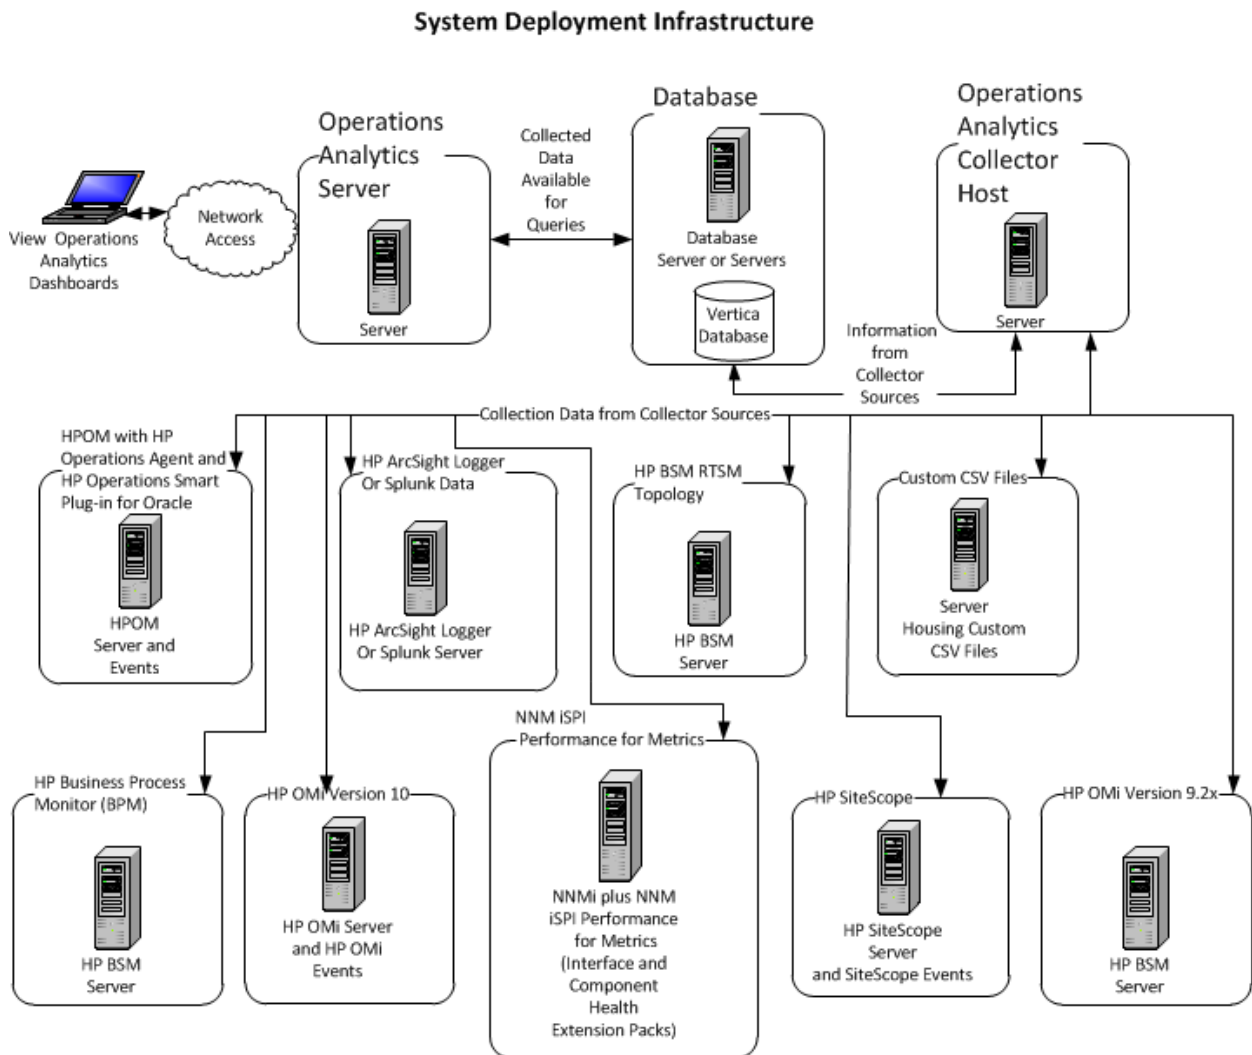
System Deployment Infrastructure

View Operations Analytics Dashboards

Network Access

Operations Analytics Server

Server

Collected Data Available for Queries

Database

Database Server or Servers

Vertica Database

Operations Analytics Collector Host

Server

Information from Collector Sources

Collection Data from Collector Sources

HPOM with HP Operations Agent and HP Operations Smart Plug-in for Oracle

HPOM Server and Events

HP ArcSight Logger Or Splunk Data

HP ArcSight Logger Or Splunk Server

HP BSM RTSM Topology

HP BSM Server

Custom CSV Files

Server Housing Custom CSV Files

NNM iSPI Performance for Metrics

NNMi plus NNM iSPI Performance for Metrics (Interface and Component Health Extension Packs)

HP Business Process Monitor (BPM)

HP BSM Server

HP OMi Version 10

HP OMi Server and HP OMi Events

HP SiteScope

HP SiteScope Server and SiteScope Events

HP OMi Version 9.2x

HP BSM Server